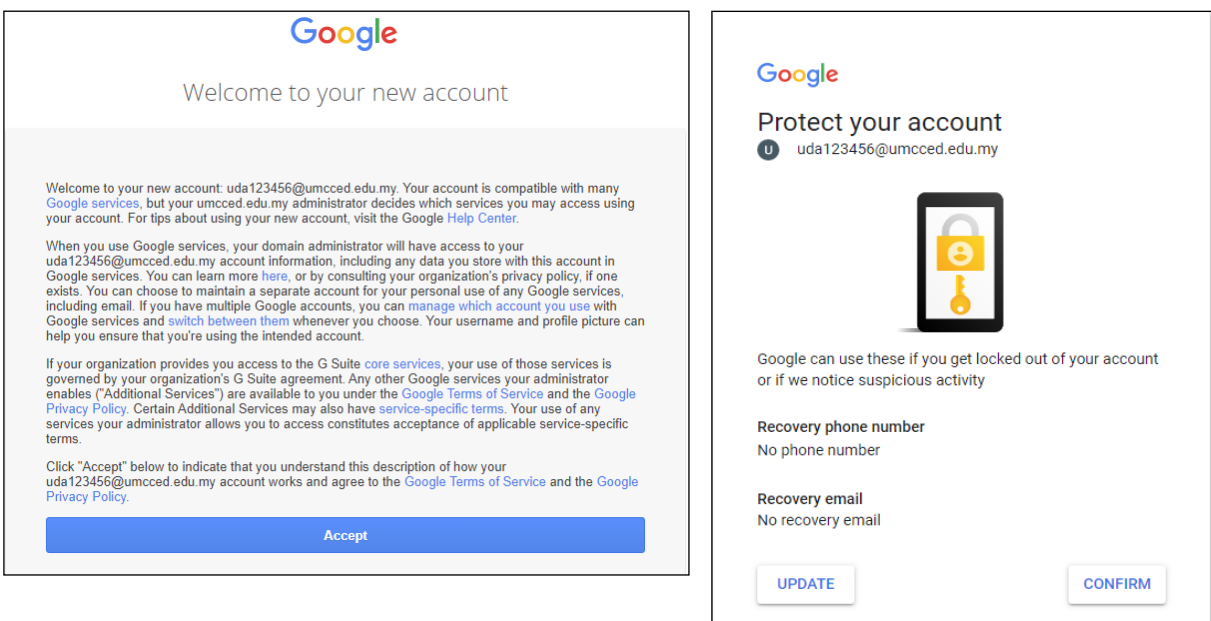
Google

Welcome to your new account

Welcome to your new account: uda123456@umcced.edu.my. Your account is compatible with many Google services, but your umcced.edu.my administrator decides which services you may access using your account. For tips about using your new account, visit the Google Help Center.

When you use Google services, your domain administrator will have access to your uda123456@umcced.edu.my account information, including any data you store with this account in Google services. You can learn more here, or by consulting your organization's privacy policy, if one exists. You can choose to maintain a separate account for your personal use of any Google services, including email. If you have multiple Google accounts, you can manage which account you use with Google services and switch between them whenever you choose. Your username and profile picture can help you ensure that you're using the intended account.

If your organization provides you access to the G Suite core services, your use of those services is governed by your organization's G Suite agreement. Any other Google services your administrator enables ("Additional Services") are available to you under the Google Terms of Service and the Google Privacy Policy. Certain Additional Services may also have service-specific terms. Your use of any services your administrator allows you to access constitutes acceptance of applicable service-specific terms.

Click "Accept" below to indicate that you understand this description of how your uda123456@umcced.edu.my account works and agree to the Google Terms of Service and the Google Privacy Policy.

Accept

Google

Protect your account

U uda123456@umcced.edu.my

Google can use these if you get locked out of your account or if we notice suspicious activity

Recovery phone number
No phone number

Recovery email
No recovery email

UPDATE

CONFIRM